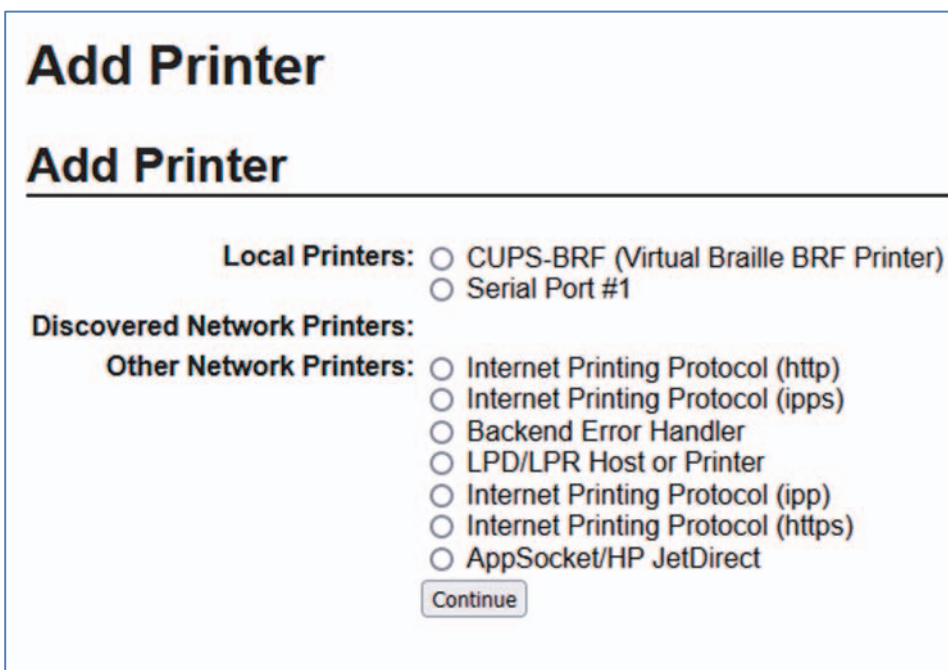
Add Printer

Add Printer

Local Printers: ○ CUPS-BRF (Virtual Braille BRF Printer)
○ Serial Port #1

Discovered Network Printers:

Other Network Printers: ○ Internet Printing Protocol (http)
○ Internet Printing Protocol (ipps)
○ Backend Error Handler
○ LPD/LPR Host or Printer
○ Internet Printing Protocol (ipp)
○ Internet Printing Protocol (https)
○ AppSocket/HP JetDirect

Continue